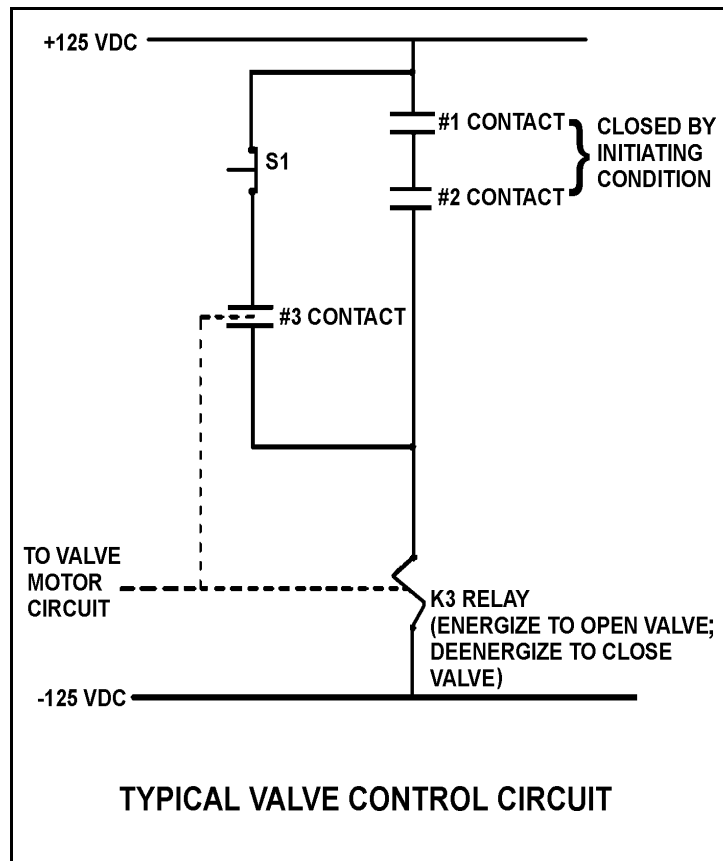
+125 VDC

S1

#1 CONTACT

#2 CONTACT

CLOSED BY INITIATING CONDITION

#3 CONTACT

TO VALVE MOTOR CIRCUIT

K3 RELAY (ENERGIZE TO OPEN VALVE; DEENERGIZE TO CLOSE VALVE)

-125 VDC

TYPICAL VALVE CONTROL CIRCUIT